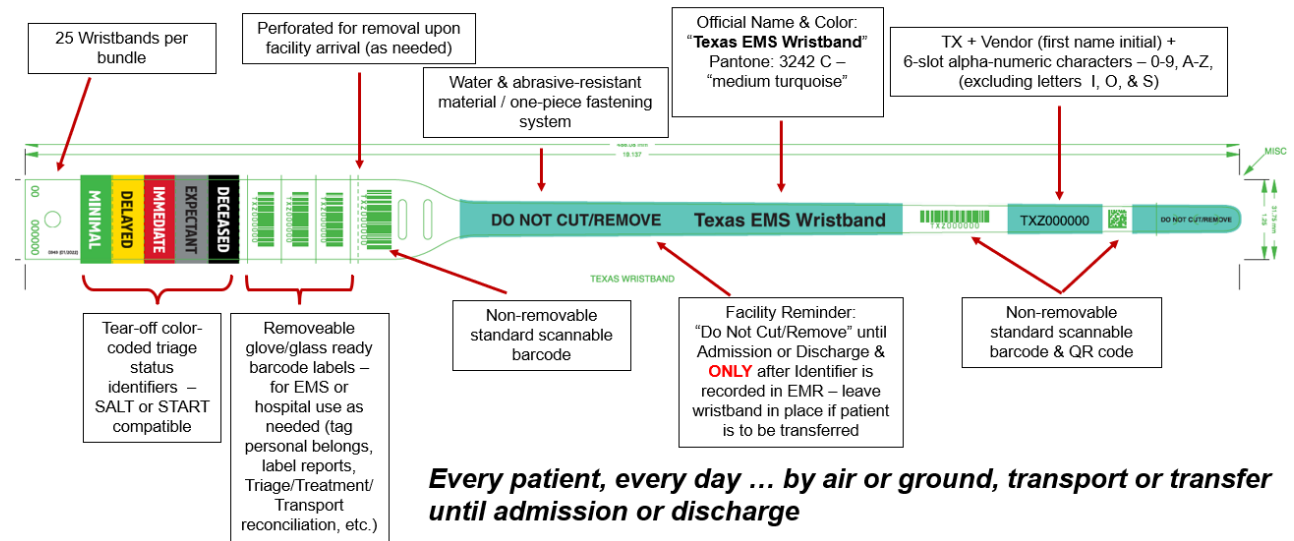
25 Wristbands per bundle

Perforated for removal upon facility arrival (as needed)

Water & abrasive-resistant material / one-piece fastening system

Official Name & Color: "**Texas EMS Wristband**" Pantone: 3242 C – "medium turquoise"

TX + Vendor (first name initial) + 6-slot alpha-numeric characters – 0-9, A-Z, (excluding letters I, O, & S)

MISC

00
000000

MINIMAL
DELAYED
IMMEDIATE
EXPECTANT
DECEASED

TXZ000000
TXZ000000
TXZ000000

DO NOT CUT/REMOVE
Texas EMS Wristband
TXZ000000
TXZ000000
DO NOT CUT/REMOVE

TEXAS WRISTBAND

Tear-off color-coded triage status identifiers – SALT or START compatible

Removeable glove/glass ready barcode labels – for EMS or hospital use as needed (tag personal belongs, label reports, Triage/Treatment/ Transport reconciliation, etc.)

Non-removable standard scannable barcode

Facility Reminder: "Do Not Cut/Remove" until Admission or Discharge & **ONLY** after Identifier is recorded in EMR – leave wristband in place if patient is to be transferred

Non-removable standard scannable barcode & QR code

***Every patient, every day … by air or ground, transport or transfer until admission or discharge***